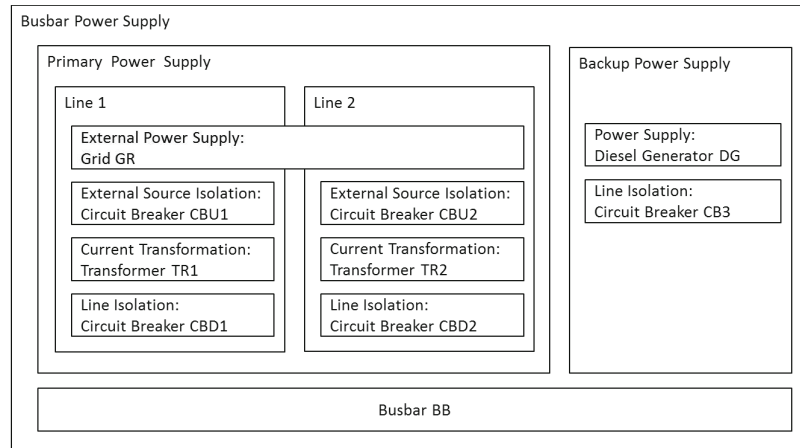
Busbar Power Supply

Primary Power Supply

Line 1

Line 2

External Power Supply:
Grid GR

External Source Isolation:
Circuit Breaker CBU1

Current Transformation:
Transformer TR1

Line Isolation:
Circuit Breaker CBD1

External Source Isolation:
Circuit Breaker CBU2

Current Transformation:
Transformer TR2

Line Isolation:
Circuit Breaker CBD2

Backup Power Supply

Power Supply:
Diesel Generator DG

Line Isolation:
Circuit Breaker CB3

Busbar BB